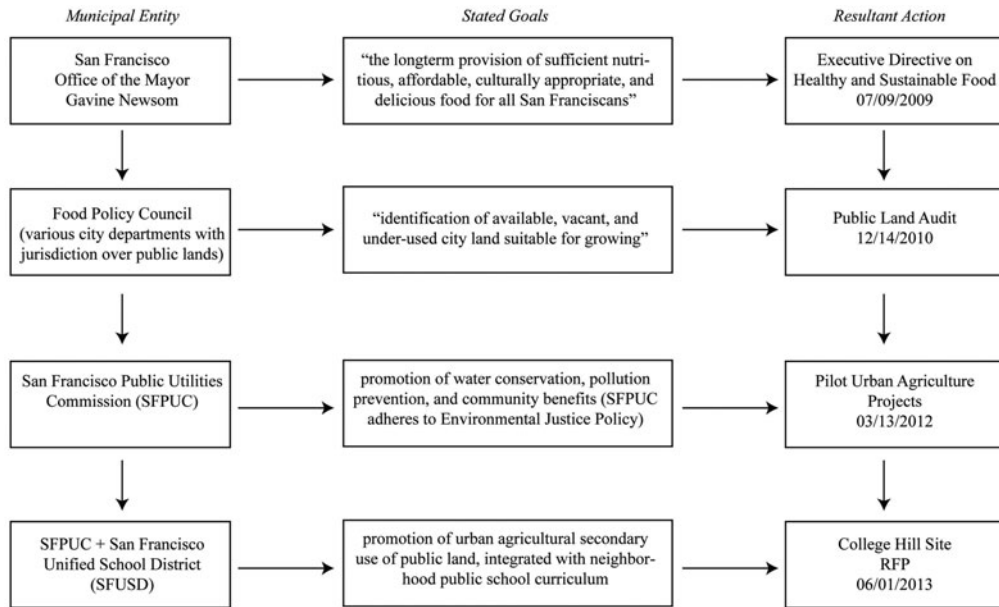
Municipal Entity

Stated Goals

Resultant Action

San Francisco Office of the Mayor Gavine Newsom

"the longterm provision of sufficient nutritious, affordable, culturally appropriate, and delicious food for all San Franciscans"

Executive Directive on Healthy and Sustainable Food 07/09/2009

Food Policy Council (various city departments with jurisdiction over public lands)

"identification of available, vacant, and under-used city land suitable for growing"

Public Land Audit 12/14/2010

San Francisco Public Utilities Commission (SFPUC)

promotion of water conservation, pollution prevention, and community benefits (SFPUC adheres to Environmental Justice Policy)

Pilot Urban Agriculture Projects 03/13/2012

SFPUC + San Francisco Unified School District (SFUSD)

promotion of urban agricultural secondary use of public land, integrated with neighborhood public school curriculum

College Hill Site RFP 06/01/2013